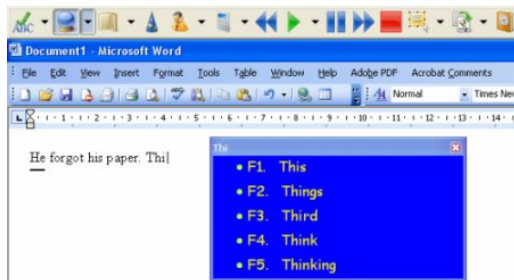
Document1 - Microsoft Word

File Edit View Insert Format Tools Table Window Help Adobe PDF Acrobat Comments

Normal Times New

1 2 3 4 5 6 7 8 9 10 11 12 13 14

He forgot his paper. Thi

Thi

• F1. This
• F2. Things
• F3. Third
• F4. Think
• F5. Thinking